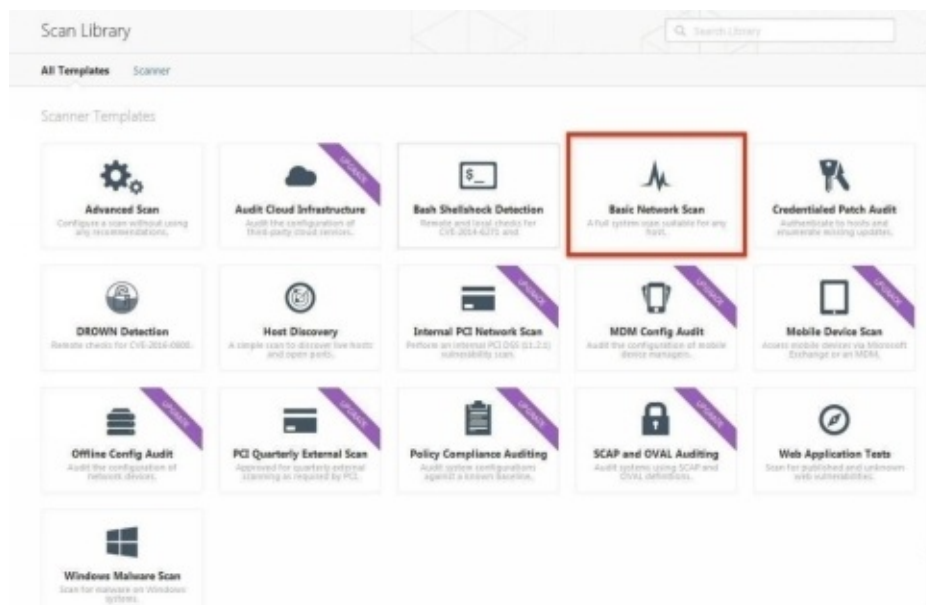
Scan Library

Search Library

All Templates Scanner

Scanner Templates

Advanced Scan
Configure a scan without using any recommendations.

UPGRADE
Audit Cloud Infrastructure
Audit the configuration of third-party cloud services.

$_
Bash Shellshock Detection
Remote and local checks for CVE-2014-6271 and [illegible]

Basic Network Scan
A full system scan suitable for any host.

Credentialed Patch Audit
Authenticate to hosts and enumerate missing updates.

DROWN Detection
Remote checks for CVE-2016-0800.

Host Discovery
A simple scan to discover live hosts and open ports.

UPGRADE
Internal PCI Network Scan
Perform an internal PCI DSS (11.2.1) vulnerability scan.

UPGRADE
MDM Config Audit
Audit the configuration of mobile device managers.

UPGRADE
Mobile Device Scan
Assess mobile devices via Microsoft Exchange or an MDM.

UPGRADE
Offline Config Audit
Audit the configuration of network devices.

UPGRADE
PCI Quarterly External Scan
Approved for quarterly external scanning as required by PCI.

UPGRADE
Policy Compliance Auditing
Audit system configurations against a known baseline.

UPGRADE
SCAP and OVAL Auditing
Audit systems using SCAP and OVAL definitions.

Web Application Tests
Scan for published and unknown web vulnerabilities.

Windows Malware Scan
Scan for malware on Windows systems.